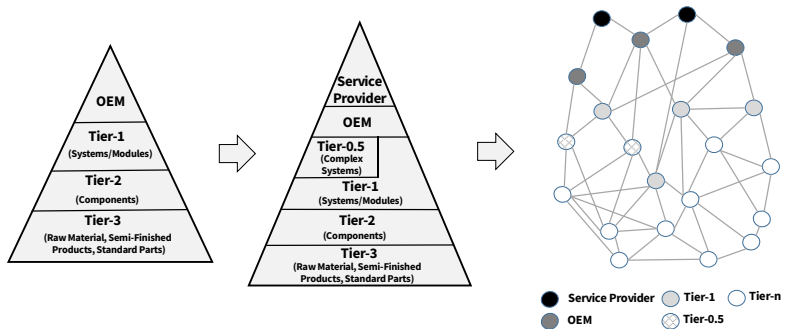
OEM

Tier-1
(Systems/Modules)

Tier-2
(Components)

Tier-3
(Raw Material, Semi-Finished Products, Standard Parts)

Service Provider

OEM

Tier-0.5
(Complex Systems)

Tier-1
(Systems/Modules)

Tier-2
(Components)

Tier-3
(Raw Material, Semi-Finished Products, Standard Parts)

Service Provider Tier-1 Tier-n
OEM Tier-0.5